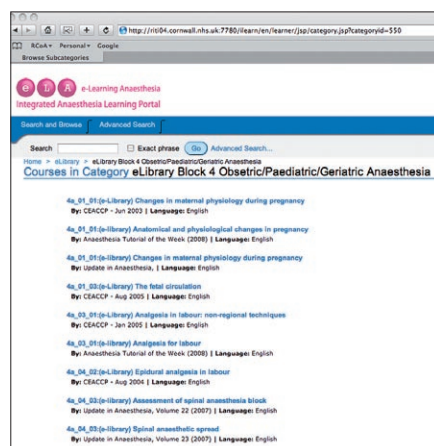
http://rtb4.cornwall.nhs.uk:7780/learn/en/learner/jsp/category.jsp?categoryid=550

RCoA • Personal • Google

Browse Subcategories

e-Learning Anaesthesia

Integrated Anaesthesia Learning Portal

Search and Browse | Advanced Search

Search [ ] Exact phrase Go Advanced Search...

Home > eLibrary > eLibrary Block 4 Obsetric/Paediatric/Geriatric Anaesthesia

Courses in Category eLibrary Block 4 Obsetric/Paediatric/Geriatric Anaesthesia

4a_01_01(e-Library) Changes in maternal physiology during pregnancy
By: CEACCP - Jun 2003 | Language: English

4a_01_01(e-library) Anatomical and physiological changes in pregnancy
By: Anaesthesia Tutorial of the Week (2008) | Language: English

4a_01_01(e-library) Changes in maternal physiology during pregnancy
By: Update in Anaesthesia, | Language: English

4a_01_03(e-Library) The fetal circulation
By: CEACCP - Aug 2005 | Language: English

4a_02_01(e-Library) Analgesia in labour: non-regional techniques
By: CEACCP - Jun 2005 | Language: English

4a_02_01(e-library) Analgesia for labour
By: Anaesthesia Tutorial of the Week (2008) | Language: English

4a_04_02(e-Library) Epidural analgesia in labour
By: CEACCP - Aug 2004 | Language: English

4a_04_03(e-library) Assessment of spinal anaesthesia block
By: Update in Anaesthesia, Volume 22 (2007) | Language: English

4a_04_03(e-library) Spinal anaesthetic spread
By: Update in Anaesthesia, Volume 23 (2007) | Language: English